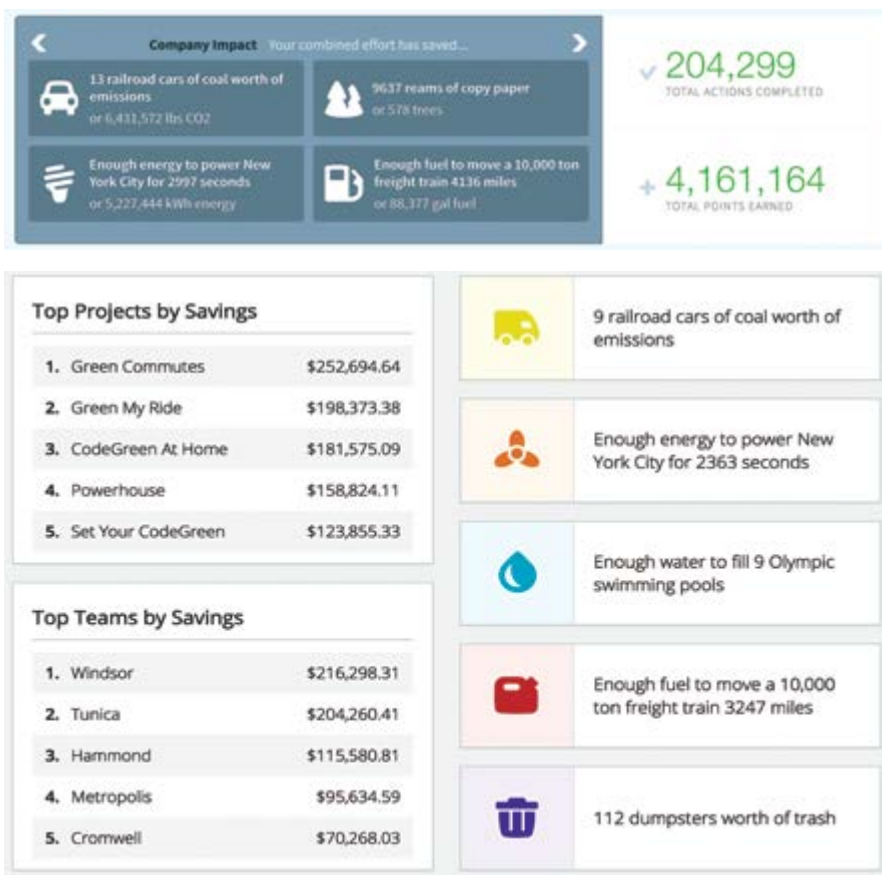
Company Impact Your combined effort has saved...

13 railroad cars of coal worth of emissions
or 6,431,572 lbs CO2

9637 reams of copy paper
or 578 trees

Enough energy to power New York City for 2997 seconds
or 5,227,444 kWh energy

Enough fuel to move a 10,000 ton freight train 4136 miles
or 88,377 gal fuel

204,299
TOTAL ACTIONS COMPLETED

4,161,164
TOTAL POINTS EARNED

Top Projects by Savings

| | | |
|---|---|---|
| 1. | Green Commutes | $252,694.64 |
| 2. | Green My Ride | $198,373.38 |
| 3. | CodeGreen At Home | $181,575.09 |
| 4. | Powerhouse | $158,824.11 |
| 5. | Set Your CodeGreen | $123,855.33 |

Top Teams by Savings

| | | |
|---|---|---|
| 1. | Windsor | $216,298.31 |
| 2. | Tunica | $204,260.41 |
| 3. | Hammond | $115,580.81 |
| 4. | Metropolis | $95,634.59 |
| 5. | Cromwell | $70,268.03 |

9 railroad cars of coal worth of emissions

Enough energy to power New York City for 2363 seconds

Enough water to fill 9 Olympic swimming pools

Enough fuel to move a 10,000 ton freight train 3247 miles

112 dumpsters worth of trash